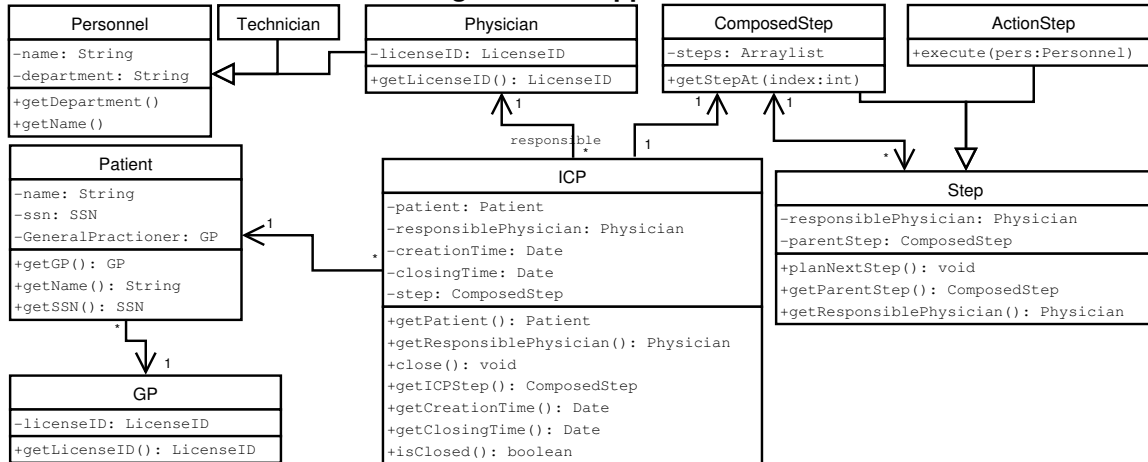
Personnel
-name: String
-department: String
+getDepartment()
+getName()

Technician

Physician
-licenseID: LicenseID
+getLicenseID(): LicenseID

ComposedStep
-steps: Arraylist
+getStepAt(index:int)

ActionStep
+execute(pers:Personnel)

1
responsible
*
1
1
1
*

Patient
-name: String
-ssn: SSN
-GeneralPractioner: GP
+getGP(): GP
+getName(): String
+getSSN(): SSN

1
*

ICP
-patient: Patient
-responsiblePhysician: Physician
-creationTime: Date
-closingTime: Date
-step: ComposedStep
+getPatient(): Patient
+getResponsiblePhysician(): Physician
+close(): void
+getICPStep(): ComposedStep
+getCreationTime(): Date
+getClosingTime(): Date
+isClosed(): boolean

Step
-responsiblePhysician: Physician
-parentStep: ComposedStep
+planNextStep(): void
+getParentStep(): ComposedStep
+getResponsiblePhysician(): Physician

*
1

GP
-licenseID: LicenseID
+getLicenseID(): LicenseID